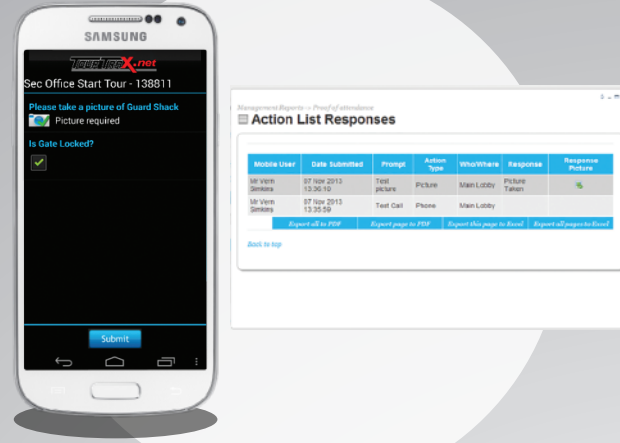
SAMSUNG

TeleTrax.net

Sec Office Start Tour - 138811

Please take a picture of Guard Shack

Picture required

Is Gate Locked?

Submit

Management Reports -> Proof of attendance

Action List Responses

| Mobile User | Date Submitted | Prompt | Action Type | Who/Where | Response | Response Picture |
|---|---|---|---|---|---|---|
| Mr Vern Simkins | 07 Nov 2013 13:36:10 | Test picture | Picture | Main Lobby | Picture Taken | |
| Mr Vern Simkins | 07 Nov 2013 13:35:59 | Test Call | Phone | Main Lobby | | |

Export all to PDF | Export page to PDF | Export this page to Excel | Export all pages to Excel

Back to top